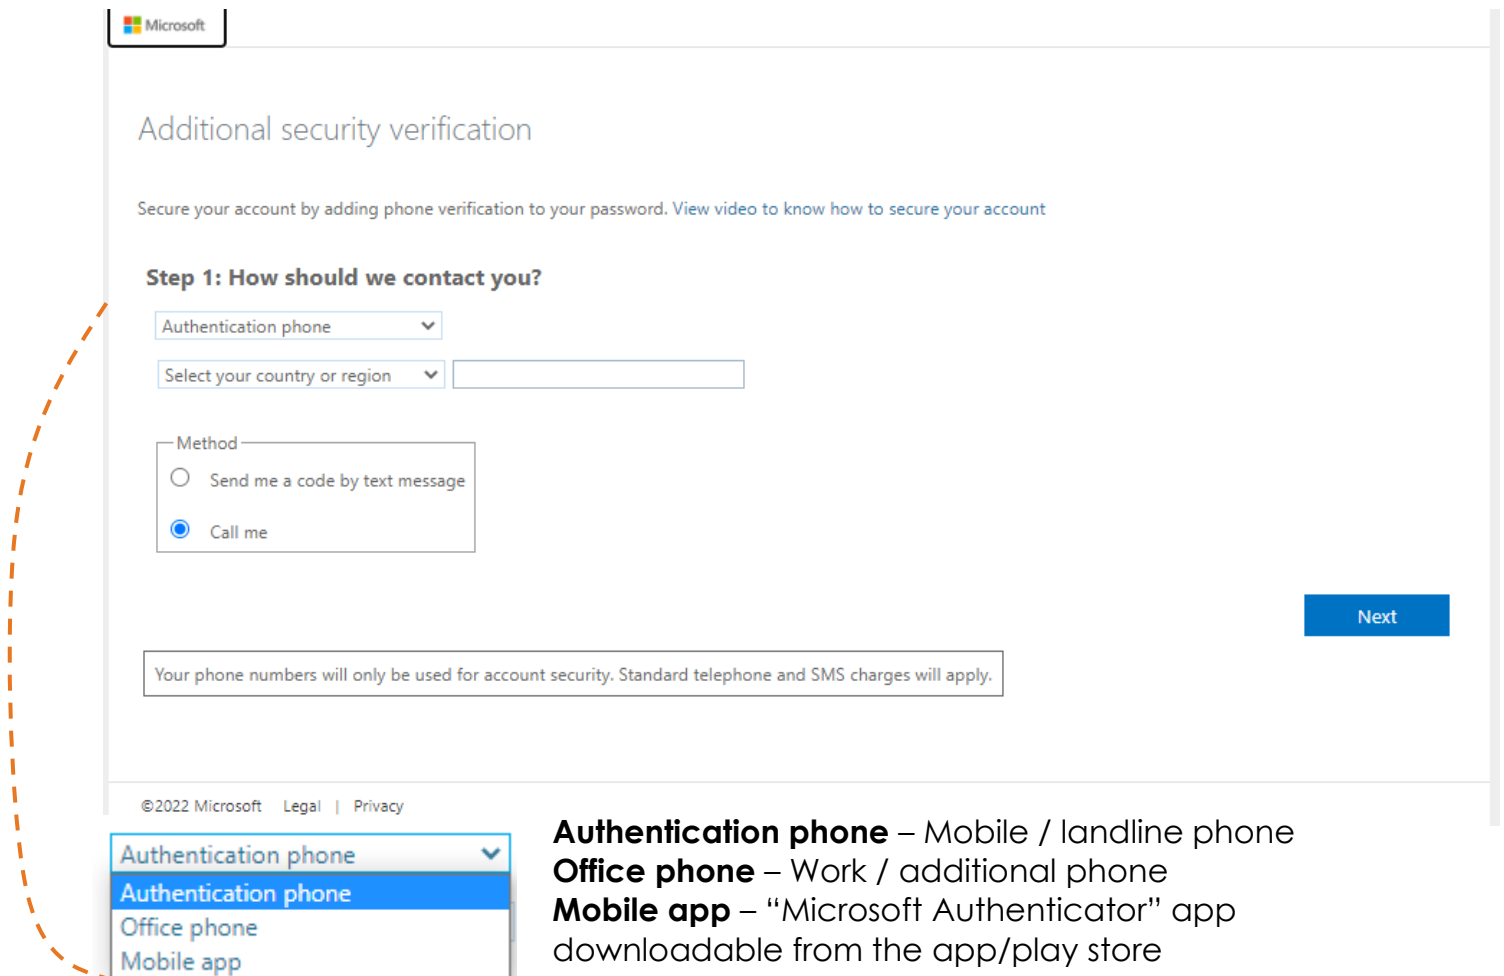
Microsoft

Additional security verification

Secure your account by adding phone verification to your password. View video to know how to secure your account

Step 1: How should we contact you?

Authentication phone

Select your country or region

Method

Send me a code by text message

Call me

Next

Your phone numbers will only be used for account security. Standard telephone and SMS charges will apply.

©2022 Microsoft Legal | Privacy

Authentication phone

Authentication phone

Office phone

Mobile app

**Authentication phone** – Mobile / landline phone
**Office phone** – Work / additional phone
**Mobile app** – “Microsoft Authenticator” app downloadable from the app/play store